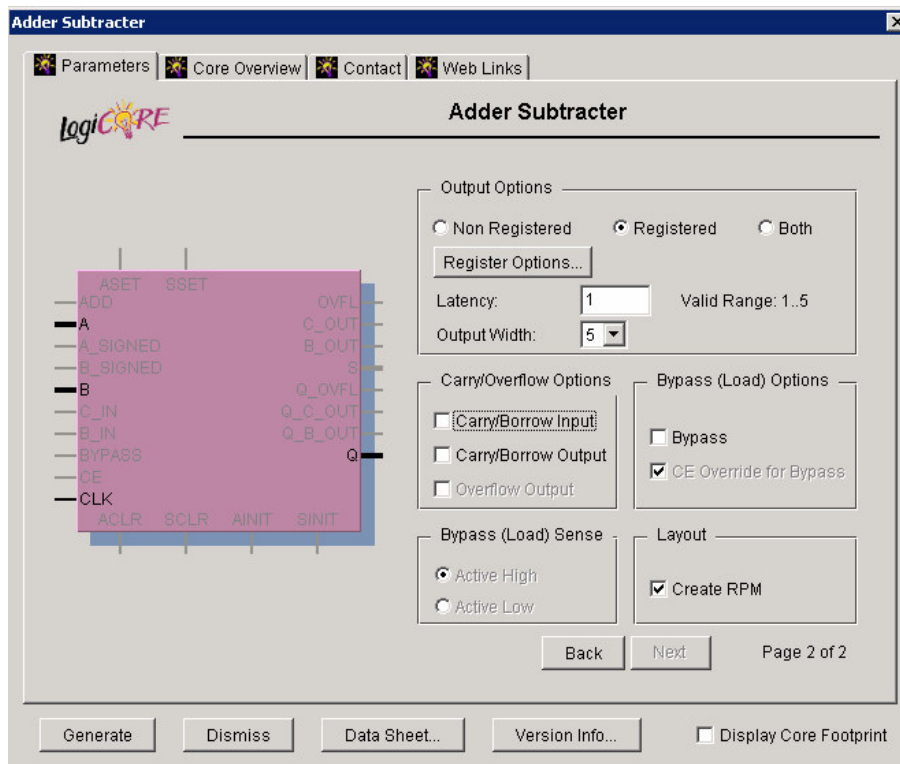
Adder Subtracter

Parameters | Core Overview | Contact | Web Links

logiCORE

Adder Subtracter

ASET SSET
ADD
A
A_SIGNED
B_SIGNED
B
C_IN
B_IN
BYPASS
CE
CLK
OVFL
C_OUT
B_OUT
S
Q_OVFL
Q_C_OUT
Q_B_OUT
Q
ACLR SCLR AINIT SINIT

Output Options
Non Registered
Registered
Both
Register Options...
Latency: 1
Valid Range: 1..5
Output Width: 5

Carry/Overflow Options
Carry/Borrow Input
Carry/Borrow Output
Overflow Output

Bypass (Load) Options
Bypass
CE Override for Bypass

Bypass (Load) Sense
Active High
Active Low

Layout
Create RPM

Back
Next
Page 2 of 2

Generate
Dismiss
Data Sheet...
Version Info...
Display Core Footprint